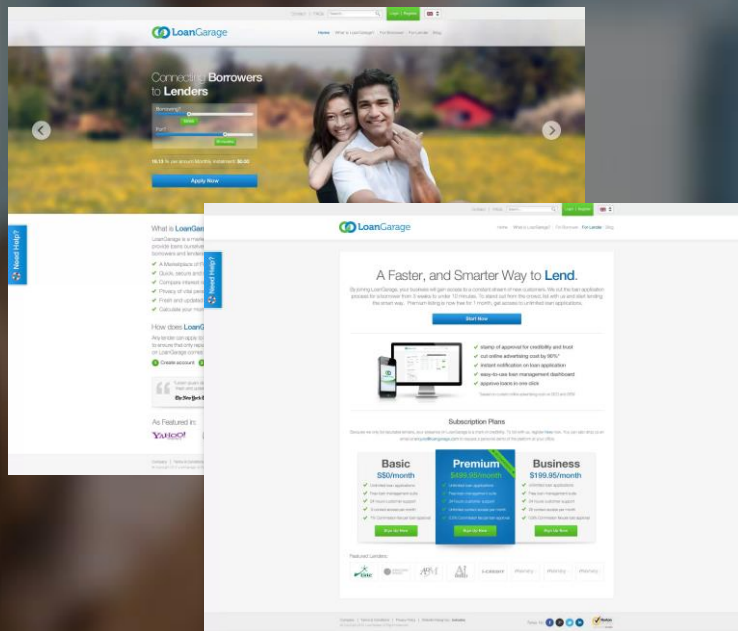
LoanGarage

Home | What is LoanGarage? | For Borrowers | For Lender | Blog

Login | Register

Connecting Borrowers to Lenders

Borrowing?

For?

Apply Now

What is LoanGarage?

How does LoanGarage

Create account

As Featured in:

YAHOO!

Need Help?

A Faster, and Smarter Way to Lend.

Start Now

stamp of approval for credibility and trust
cut online advertising cost by 90%*
instant notification on loan application
easy-to-use loan management dashboard
approve loans in one click

Subscription Plans

Basic
$50/month

Premium
$499.95/month

Business
$199.95/month

Buy Us Now

Buy Us Now

Buy Us Now

Featured Lenders:

Follow Us